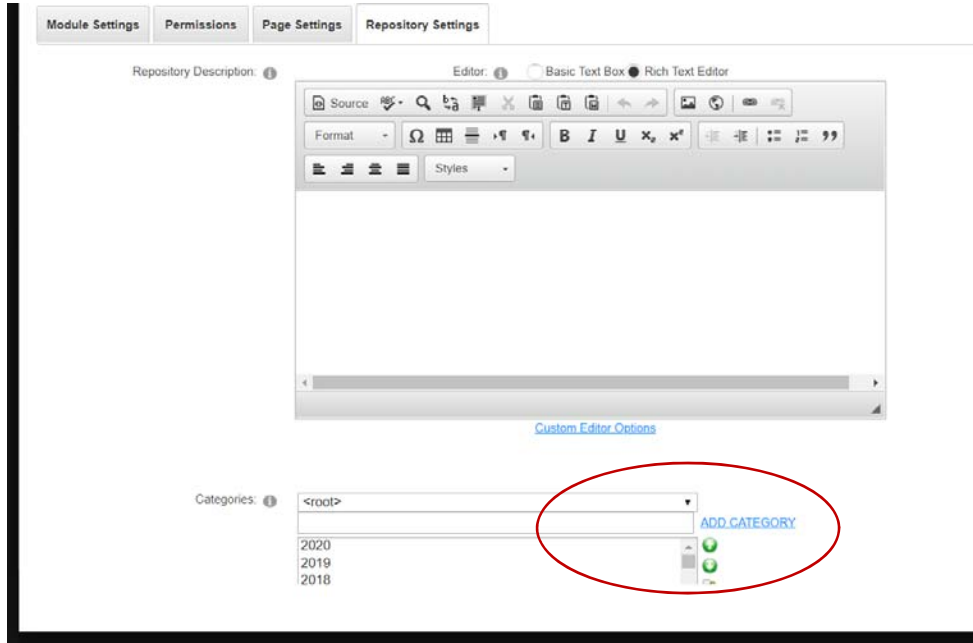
Module Settings | Permissions | Page Settings | Repository Settings

Repository Description:

Editor: Basic Text Box Rich Text Editor

Source

Format

Styles

Custom Editor Options

Categories:

<root>

ADD CATEGORY

2020
2019
2018